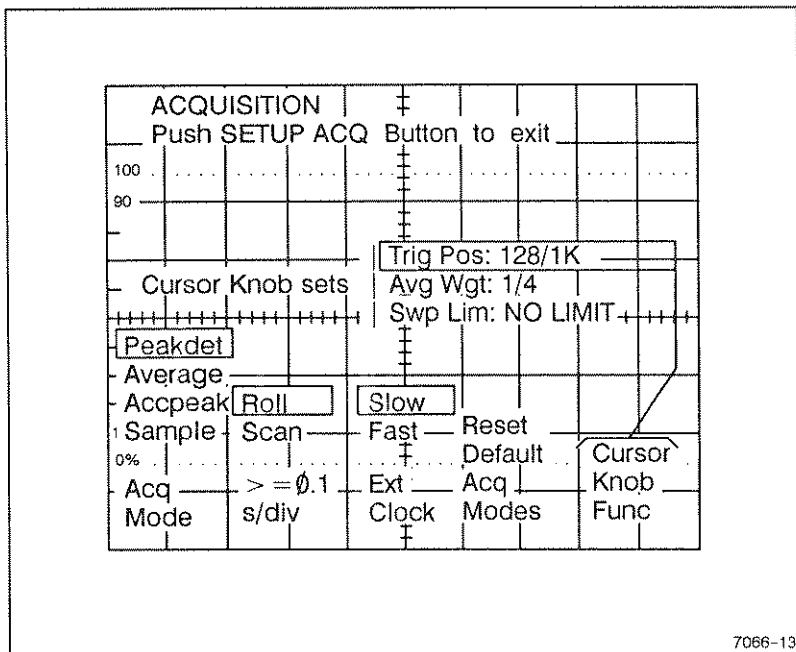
ACQUISITION
Push SETUP ACQ Button to exit

100
90

Trig Pos: 128/1K
Cursor Knob sets
Avg Wgt: 1/4
Swp Lim: NO LIMIT

Peakdet
Average
Accpeak
Sample
0%
Acq
Mode

Roll
Scan
$> = \emptyset.1$
s/div

Slow
Fast
Ext
Clock

Reset
Default
Acq
Modes

Cursor
Knob
Func

7066-13